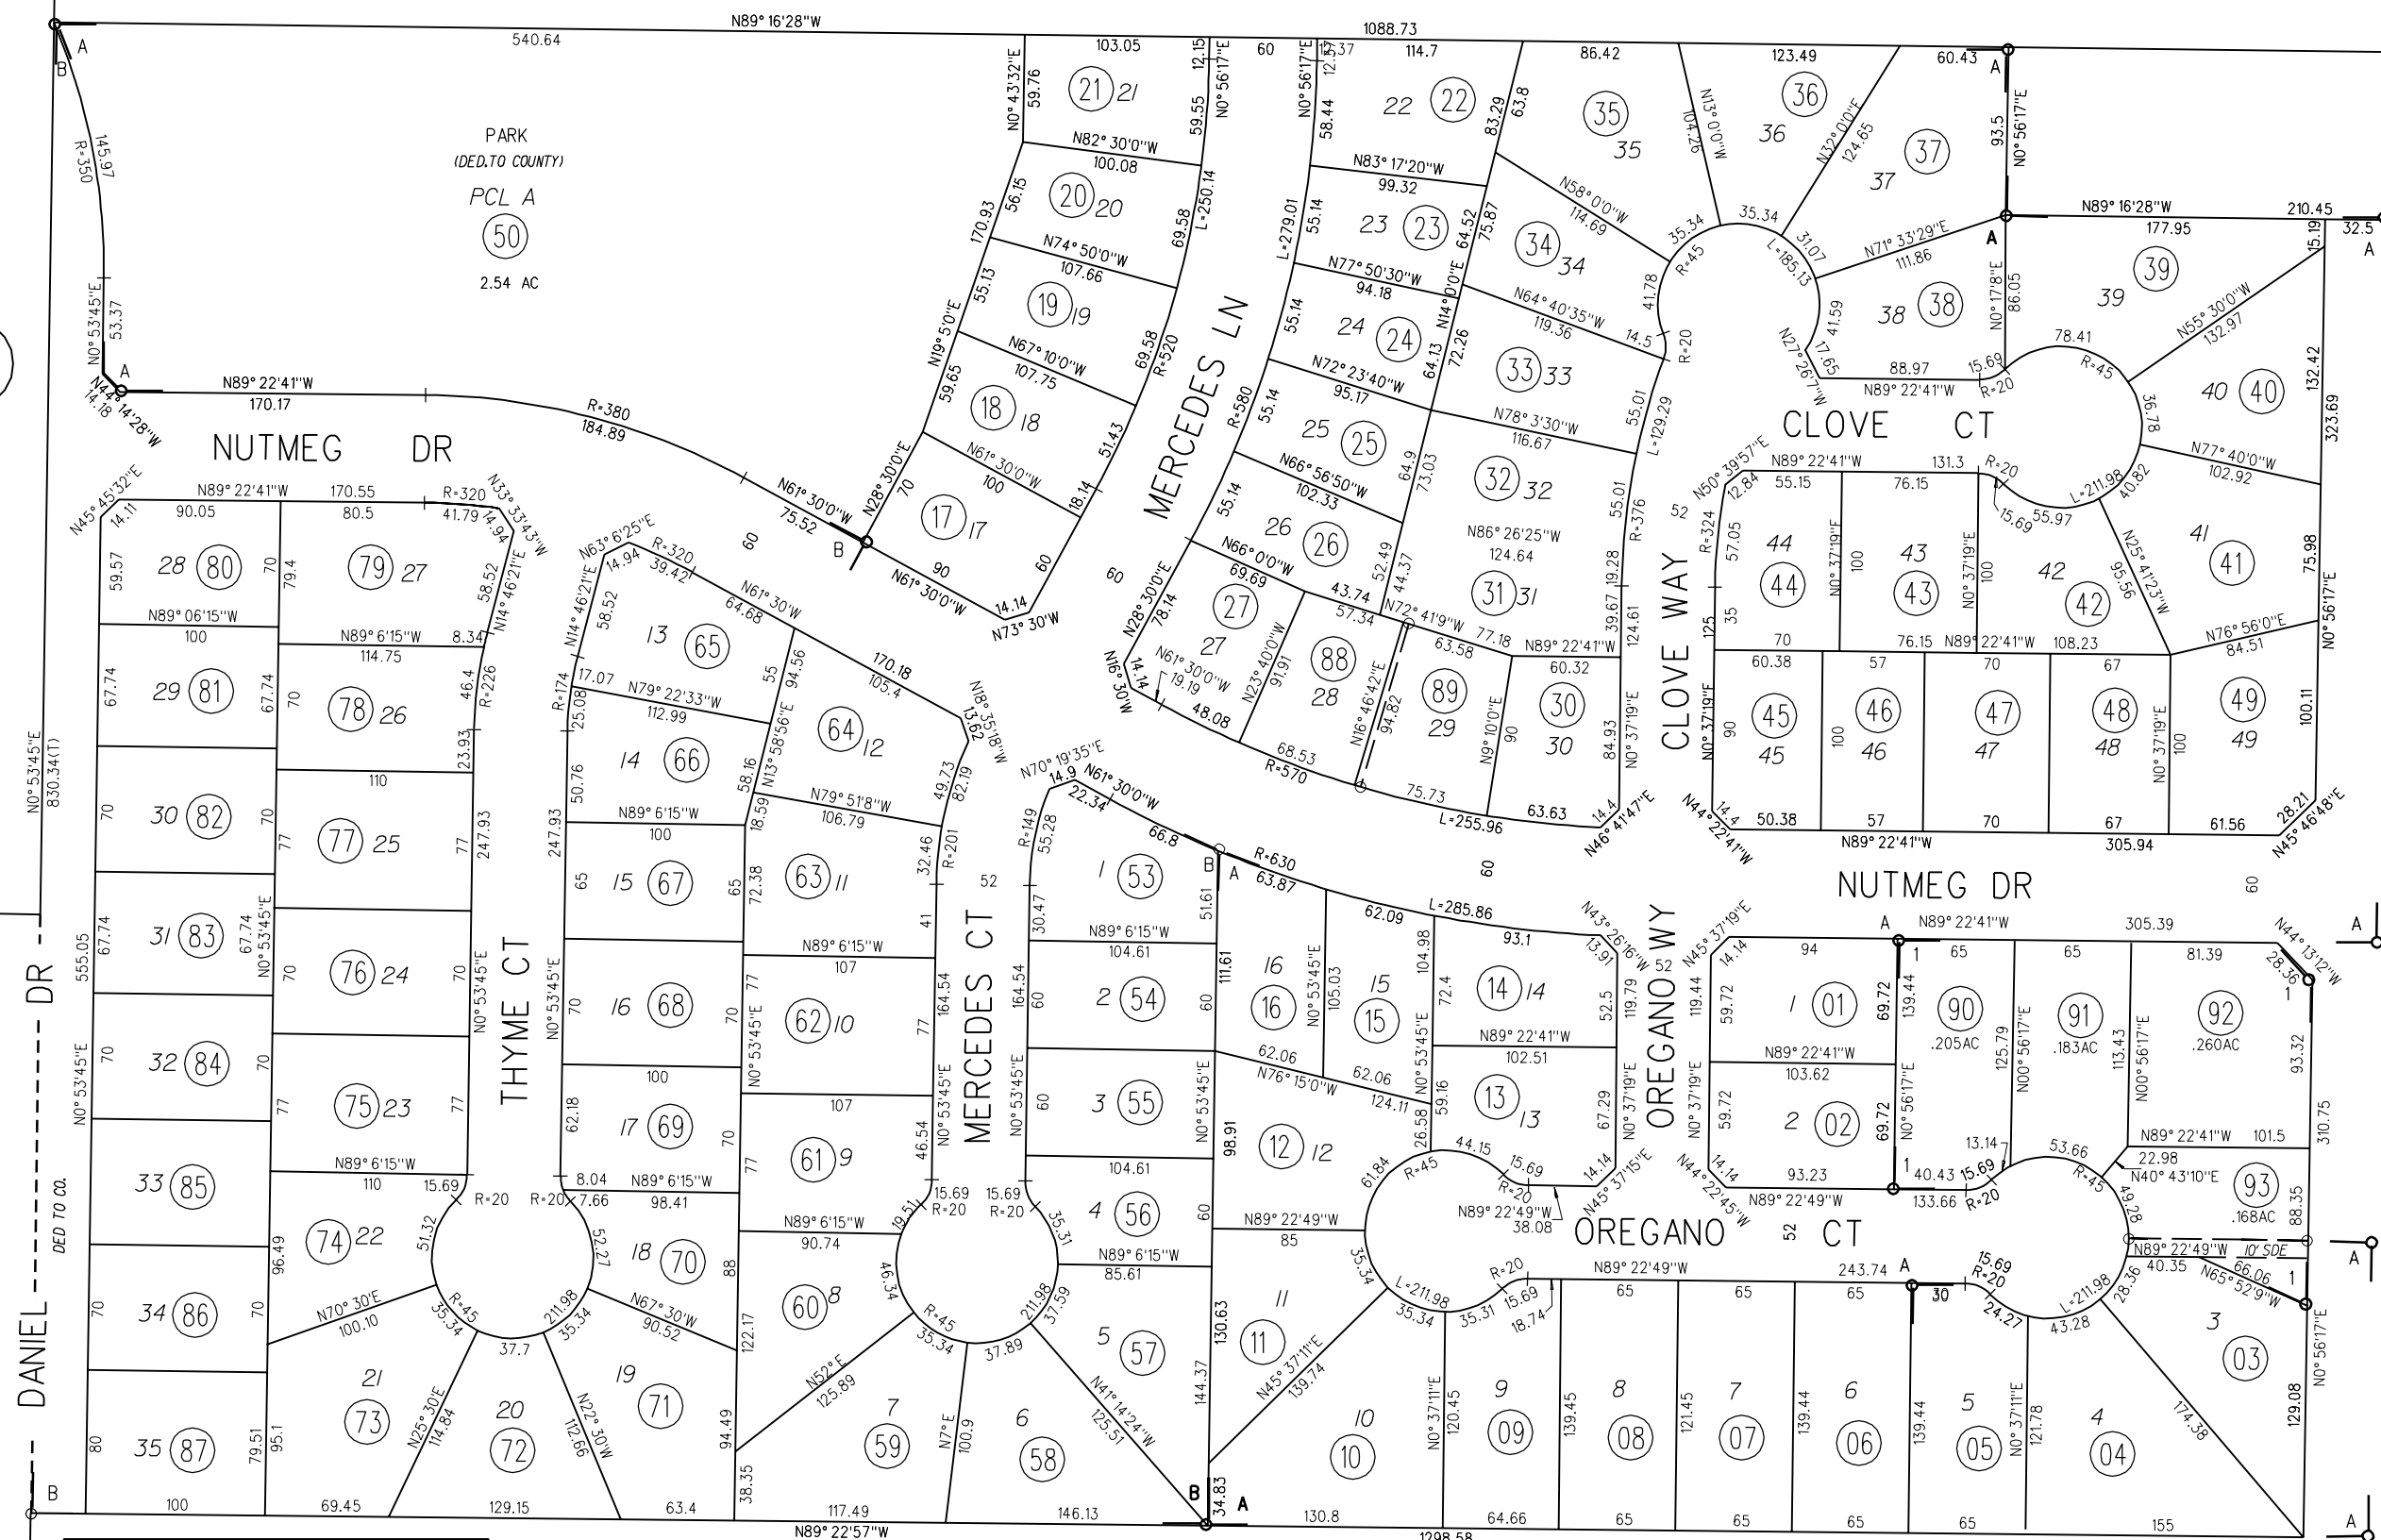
N89° 16'28"W
540.64
1088.73
A
B
145.97
R=350
PARK
(DED.TO COUNTY)
PCL A
50
2.54 AC
103.05
21 21
N0° 43'32"E
59.76
12.15
59.55
N0° 56'17"E
60
N0° 56'17"E
12.37
114.7
22 22
58.44
86.42
35
35
123.49
36
36
60.43
A
37
37
93.5
N0° 56'17"E
N82° 30'0"W
100.08
20 20
56.15
170.93
69.58
L=250.14
N74° 50'0"W
107.66
19 19
55.13
N19° 5'0"E
N67° 10'0"W
107.75
18 18
59.65
69.58
R=520
N61° 30'0"W
100
17 17
70
N28° 30'0"E
51.43
18.14
60
N61° 30'0"W
75.52
B
90
N61° 30'0"W
14.14
N73° 30'W
MERCEDES LN
R=580
L=279.01
N83° 17'20"W
99.32
23 23
55.14
64.52
75.87
83.29
63.8
N58° 0'0"W
114.69
34 34
35.34
R=45
35.34
31.07
L=185.13
N13° 0'0"W
104.26
N32° 0'0"E
124.65
N77° 50'30"W
94.18
24 24
55.14
N14° 0'0"E
72.26
64.13
N64° 40'35"W
119.36
33 33
14.5
41.78
R=20
N72° 23'40"W
95.17
25 25
55.14
N78° 3'30"W
116.67
32 32
55.01
L=129.29
N66° 56'50"W
102.33
26 26
55.14
64.9
73.03
N86° 26'25"W
124.64
31 31
55.01
R=376
N66° 0'0"W
69.69
27
27
78.14
N28° 30'0"E
60
52.49
44.37
43.74
57.34
N72° 41'9"W
77.18
63.58
88
28
89
29
91.91
N23° 40'0"W
N16° 46'42"E
94.82
N9° 10'0"E
90
N89° 22'41"W
60.32
30
30
39.67
19.28
124.61
84.93
N61° 30'0"W
19.19
48.08
14.14
N16° 30'W
68.53
R=570
75.73
L=255.96
63.63
14.4
N46° 41'47"E
CLOVE WAY
52
R=324
125
N0° 37'19"E
N89° 16'28"W
177.95
210.45
32.5
A
A
15.19
N71° 33'29"E
111.86
38 38
41.59
17.65
N27° 26'7"W
N0° 17'8"E
86.05
39 39
N55° 30'0"W
132.97
132.42
323.69
88.97
N89° 22'41"W
15.69
R=20
78.41
R=45
40 40
36.78
CLOVE CT
N89° 22'41"W
131.3
R=20
15.69
55.97
L=211.98
40.82
N77° 40'0"W
102.92
N50° 39'57"E
12.84
55.15
76.15
57.05
44 44
35
100
N0° 37'19"E
43 43
100
N0° 37'19"E
42 42
95.56
N25° 41'23"W
41 41
75.98
N0° 56'17"E
70
76.15
N89° 22'41"W
108.23
N76° 56'0"E
84.51
60.38
57
70
67
45 45
90
N0° 37'19"E
46 46
100
47 47
48 48
100
N0° 37'19"E
49 49
100.11
14.4
50.38
57
70
67
61.56
28.21
N45° 46'48"E
N44° 22'41"W
N89° 22'41"W
305.94
NUTMEG DR
60
N0° 53'45"E
53.37
A
N44° 14'28"W
14.18
N89° 22'41"W
170.17
R=380
184.89
60
NUTMEG DR
N89° 22'41"W
170.55
R=320
N45° 45'32"E
14.11
90.05
80.5
41.79
4.94
N33° 33'43"W
28 80
59.57
70
79.4
79 27
58.52
N14° 46'21"E
N89° 06'15"W
100
N89° 6'15"W
114.75
8.34
29 81
67.74
67.74
78 26
70
46.4
R=226
23.93
30 82
70
70
110
77 25
77
77
247.93
N0° 53'45"E
830.34(T)
31 83
67.74
67.74
N0° 53'45"E
76 24
70
70
N0° 53'45"E
THYME CT
555.05
32 84
70
70
75 23
77
77
N0° 53'45"E
N89° 6'15"W
110
15.69
R=20
R=20
33 85
74 22
96.49
51.32
34 86
70
70
N70° 30'E
100.10
R=45
35.34
37.7
211.98
35.34
21
73
N25° 30'E
114.84
20
72
112.66
N22° 30'W
35 87
80
79.51
95.1
100
69.45
129.15
DANIEL DR
DED TO CO.
B
N63° 6'25"E
14.94
R=320
39.42
N61° 30'W
64.68
N14° 46'21"E
58.52
13 65
R=174
17.07
25.08
N79° 22'33"W
112.99
55
94.56
N13° 58'56"E
64 12
170.18
105.4
N18° 35'18"W
13.62
14 66
50.76
247.93
58.16
18.59
N79° 51'8"W
106.79
49.73
82.19
N89° 6'15"W
100
15 67
65
65
72.38
63 11
32.46
R=201
52
41
N0° 53'45"E
N89° 6'15"W
107
16 68
70
70
N0° 53'45"E
62 10
77
77
164.54
MERCEDES CT
100
17 69
62.18
70
107
61 9
77
46.54
N0° 53'45"E
8.04
N89° 6'15"W
98.41
7.66
52.27
18 70
88
N89° 6'15"W
90.74
19.51
15.69
R=20
N67° 30'W
90.52
19 71
122.17
94.49
60 8
46.34
R=45
35.34
N52° E
125.89
7
59
N7° E
100.9
37.89
6
58
38.35
63.4
117.49
146.13
N89° 22'57"W
R=149
55.28
N70° 19'35"E
14.9
N61° 30'0"W
22.34
66.8
B
A
R=630
63.87
1 53
51.61
30.47
N89° 6'15"W
104.61
2 54
60
60
164.54
111.61
3 55
60
N0° 53'45"E
N0° 53'45"E
104.61
4 56
60
98.91
15.69
R=20
35.31
N89° 6'15"W
85.61
5 57
37.59
211.98
N41° 14'24"W
125.51
144.37
130.63
B
34.83
A
16
16
N0° 53'45"E
105.03
15
15
104.98
62.09
L=285.86
93.1
N43° 26'16"W
13.91
14 14
72.4
N0° 53'45"E
N89° 22'41"W
102.51
52.5
119.79
62.06
N76° 15'0"W
62.06
124.11
59.16
26.58
13 13
67.29
44.15
15.69
R=20
14.14
N45° 37'15"E
12 12
61.84
R=45
N89° 22'49"W
85
N89° 22'49"W
38.08
OREGANO WY
N0° 37'19"E
OREGANO CT
52
11
11
35.34
L=211.98
35.34
35.31
15.69
18.74
R=20
N45° 37'11"E
139.74
10
10
130.8
N0° 37'11"E
120.45
9
09
64.66
139.45
8
08
65
121.45
7
07
65
139.44
6
06
65
N89° 22'49"W
243.74
A
30
65
65
65
N45° 37'19"E
14.14
94
1
01
59.72
119.44
N0° 37'19"E
N89° 22'41"W
103.62
2
02
59.72
N0° 37'19"E
14.14
N44° 22'45"W
93.23
N89° 22'49"W
69.72
69.72
N0° 56'17"E
A
N89° 22'41"W
305.39
1
65
90
.205AC
139.44
125.79
N00° 56'17"E
65
91
.183AC
113.43
N00° 56'17"E
81.39
92
.260AC
N44° 13'12"W
28.36
1
93.32
310.75
40.43
15.69
13.14
1
133.66
R=20
53.66
R=45
49.28
N89° 22'41"W
101.5
22.98
N40° 43'10"E
93
.168AC
88.35
N89° 22'49"W
10' SDE
40.35
66.06
N65° 52'9"W
1
15.69
R=20
24.27
43.28
L=211.98
28.36
5
05
139.44
N0° 37'11"E
121.78
4
04
174.36
3
03
129.08
N0° 56'17"E
155
1298.58
A
A
A
A